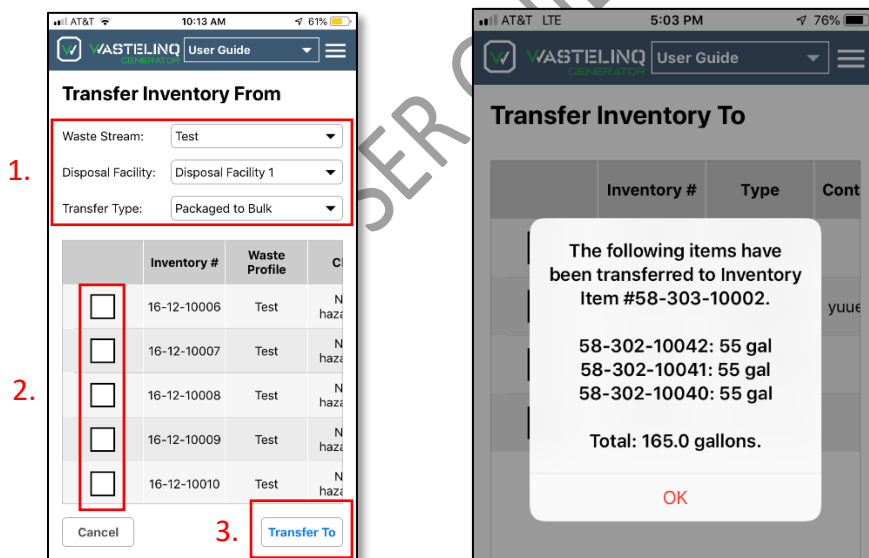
AT&T 10:13 AM 61%

WASTELINQ GENERATOR User Guide

Transfer Inventory From

1.

Waste Stream: Test

Disposal Facility: Disposal Facility 1

Transfer Type: Packaged to Bulk

| | Inventory # | Waste Profile | C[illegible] |
|---|---|---|---|
| ☐ | 16-12-10006 | Test | N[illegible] haz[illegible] |
| ☐ | 16-12-10007 | Test | N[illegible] haz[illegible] |
| ☐ | 16-12-10008 | Test | N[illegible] haz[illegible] |
| ☐ | 16-12-10009 | Test | N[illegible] haz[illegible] |
| ☐ | 16-12-10010 | Test | N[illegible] haz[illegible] |

2.

Cancel

3. Transfer To

SER

AT&T LTE 5:03 PM 76%

WASTELINQ GENERATOR User Guide

Transfer Inventory To

| | Inventory # | Type | Cont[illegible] |
|---|---|---|---|
| | | | yuue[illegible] |

The following items have been transferred to Inventory Item #58-303-10002.

58-302-10042: 55 gal
58-302-10041: 55 gal
58-302-10040: 55 gal

Total: 165.0 gallons.

OK